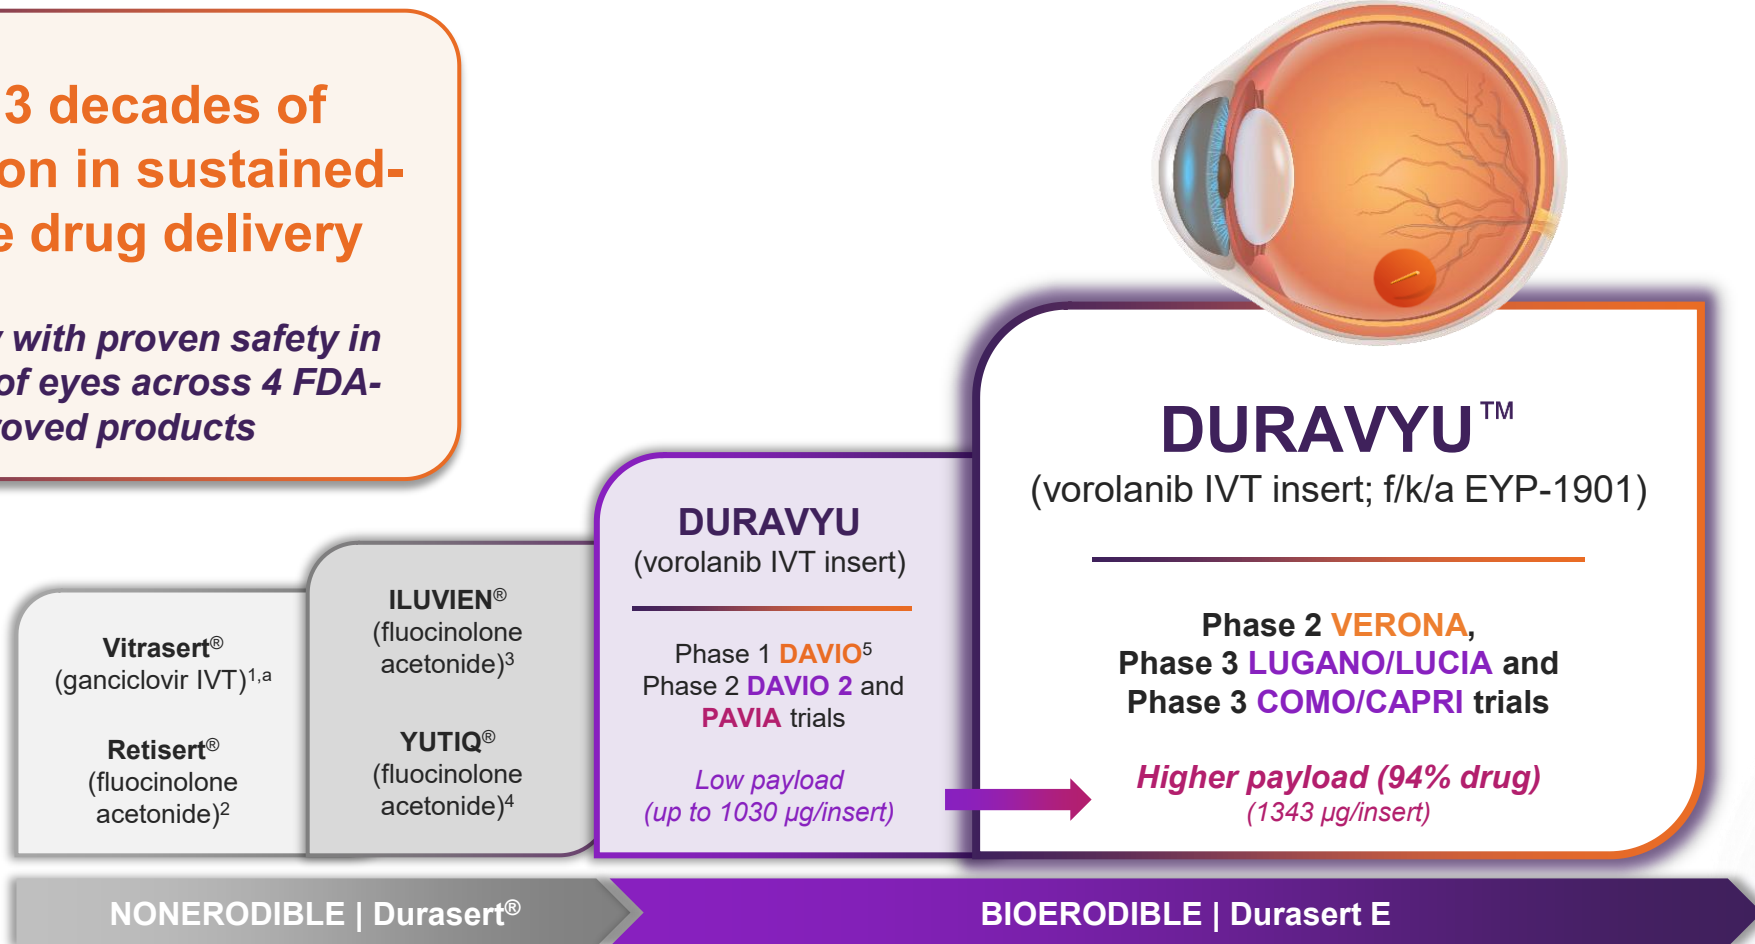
3 decades of
on in sustained-
e drug delivery

with proven safety in
of eyes across 4 FDA-
oved products

Vitrasert®
(ganciclovir IVT)$^{1,a}$

Retisert®
(fluocinolone acetonide)$^{2}$

ILUVIEN®
(fluocinolone acetonide)$^{3}$

YUTIQ®
(fluocinolone acetonide)$^{4}$

DURAVYU
(vorolanib IVT insert)

Phase 1 DAVIO$^{5}$
Phase 2 DAVIO 2 and
PAVIA trials

Low payload
(up to 1030 µg/insert)

DURAVYU™
(vorolanib IVT insert; f/k/a EYP-1901)

Phase 2 VERONA,
Phase 3 LUGANO/LUCIA and
Phase 3 COMO/CAPRI trials

Higher payload (94% drug)
(1343 µg/insert)

NONERODIBLE | Durasert®

BIOERODIBLE | Durasert E